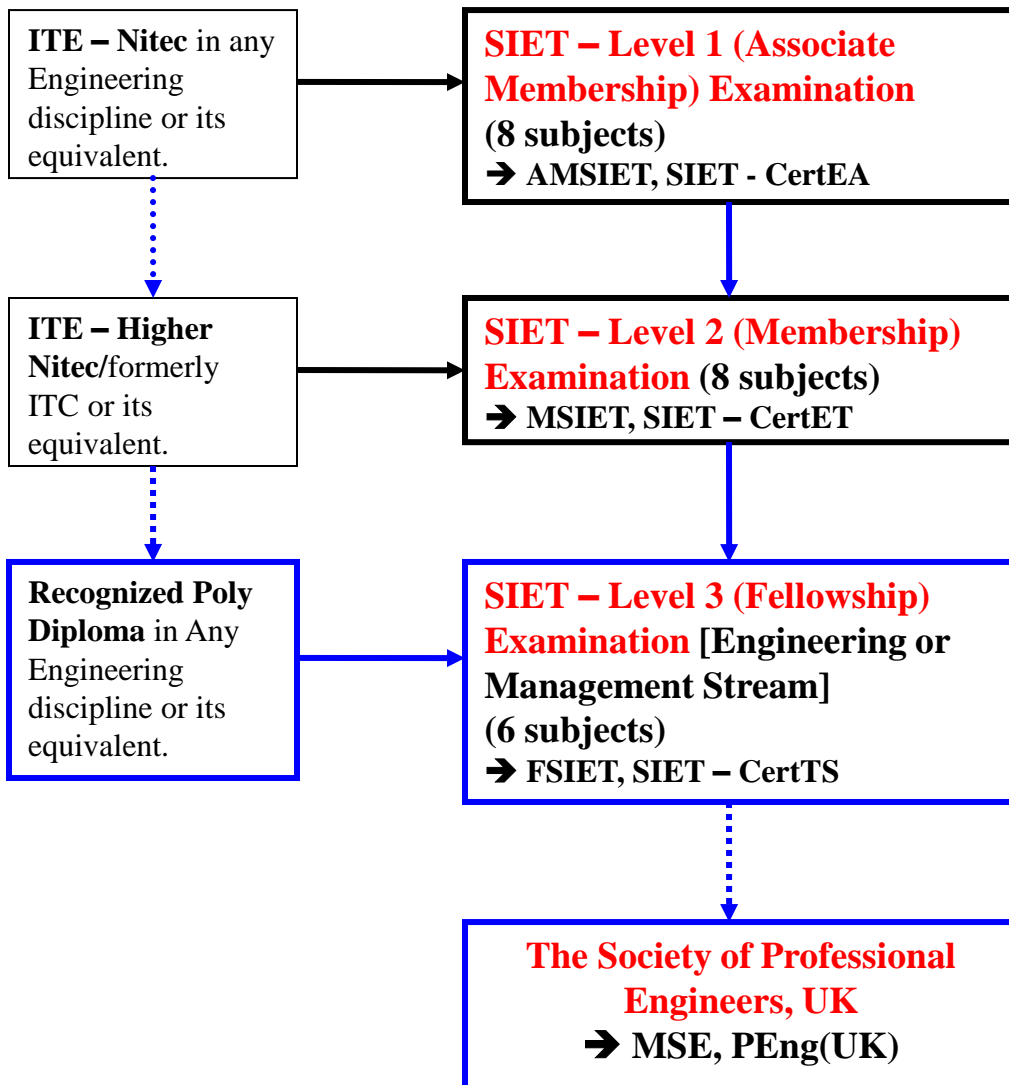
ITE – Nitec in any Engineering discipline or its equivalent.

SIET – Level 1 (Associate Membership) Examination (8 subjects)
→ AMSIET, SIET - CertEA

ITE – Higher Nitec/formerly ITC or its equivalent.

SIET – Level 2 (Membership) Examination (8 subjects)
→ MSIET, SIET – CertET

Recognized Poly Diploma in Any Engineering discipline or its equivalent.

SIET – Level 3 (Fellowship) Examination [Engineering or Management Stream] (6 subjects)
→ FSIET, SIET – CertTS

The Society of Professional Engineers, UK
→ MSE, PEng(UK)